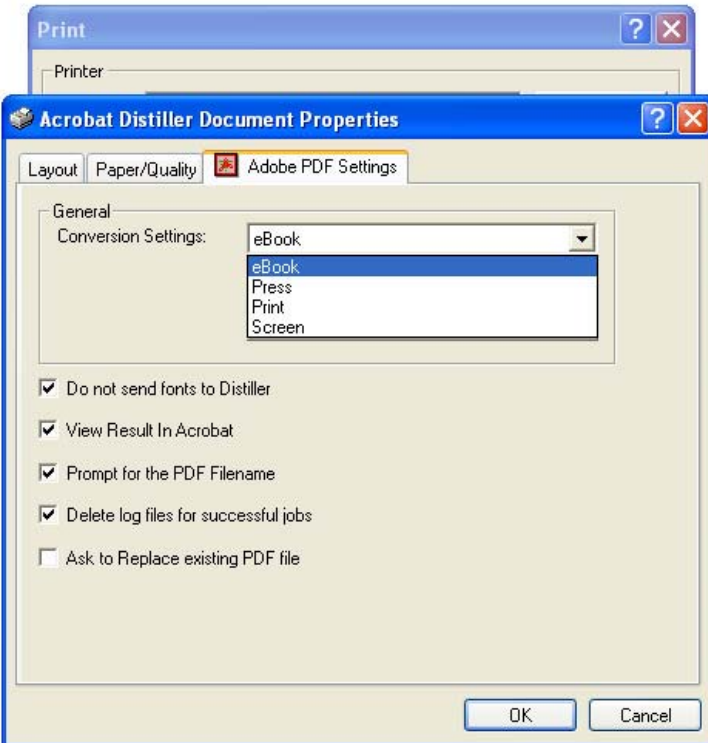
Print

Printer

Acrobat Distiller Document Properties

Layout | Paper/Quality | Adobe PDF Settings

General

Conversion Settings: eBook

eBook
Press
Print
Screen

Do not send fonts to Distiller

View Result In Acrobat

Prompt for the PDF Filename

Delete log files for successful jobs

Ask to Replace existing PDF file

OK

Cancel